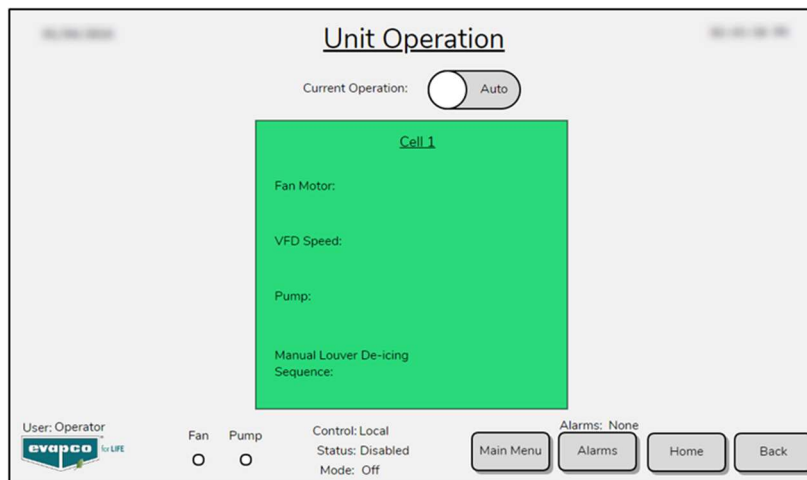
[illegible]

Unit Operation

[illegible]

Current Operation: Auto

Cell 1

Fan Motor:

VFD Speed:

Pump:

Manual Louver De-icing Sequence:

User: Operator

evapco for LIFE

Fan Pump

Control: Local
Status: Disabled
Mode: Off

Alarms: None

Main Menu

Alarms

Home

Back